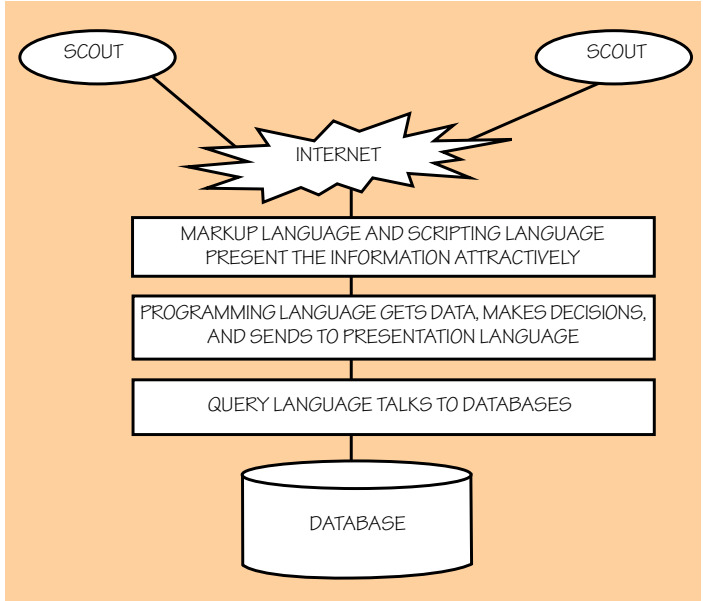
SCOUT

SCOUT

INTERNET

MARKUP LANGUAGE AND SCRIPTING LANGUAGE PRESENT THE INFORMATION ATTRACTIVELY

PROGRAMMING LANGUAGE GETS DATA, MAKES DECISIONS, AND SENDS TO PRESENTATION LANGUAGE

QUERY LANGUAGE TALKS TO DATABASES

DATABASE